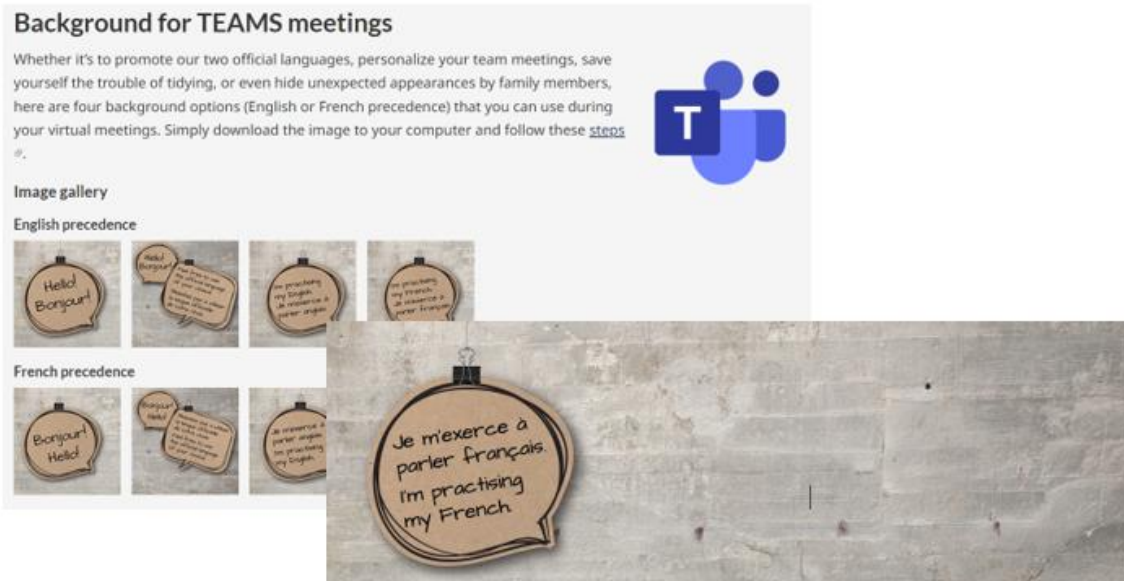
Background for TEAMS meetings

Whether it's to promote our two official languages, personalize your team meetings, save yourself the trouble of tidying, or even hide unexpected appearances by family members, here are four background options (English or French precedence) that you can use during your virtual meetings. Simply download the image to your computer and follow these steps.

T

Image gallery

English precedence

Hello! Bonjour!

Hello! Bonjour!

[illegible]

I'm practising my English. Je m'exerce à parler anglais.

I'm practising my French. Je m'exerce à parler français.

French precedence

Bonjour! Hello!

Bonjour! Hello!

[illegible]

Je m'exerce à parler anglais. I'm practising my English.

Je m'exerce à parler français. I'm practising my French.